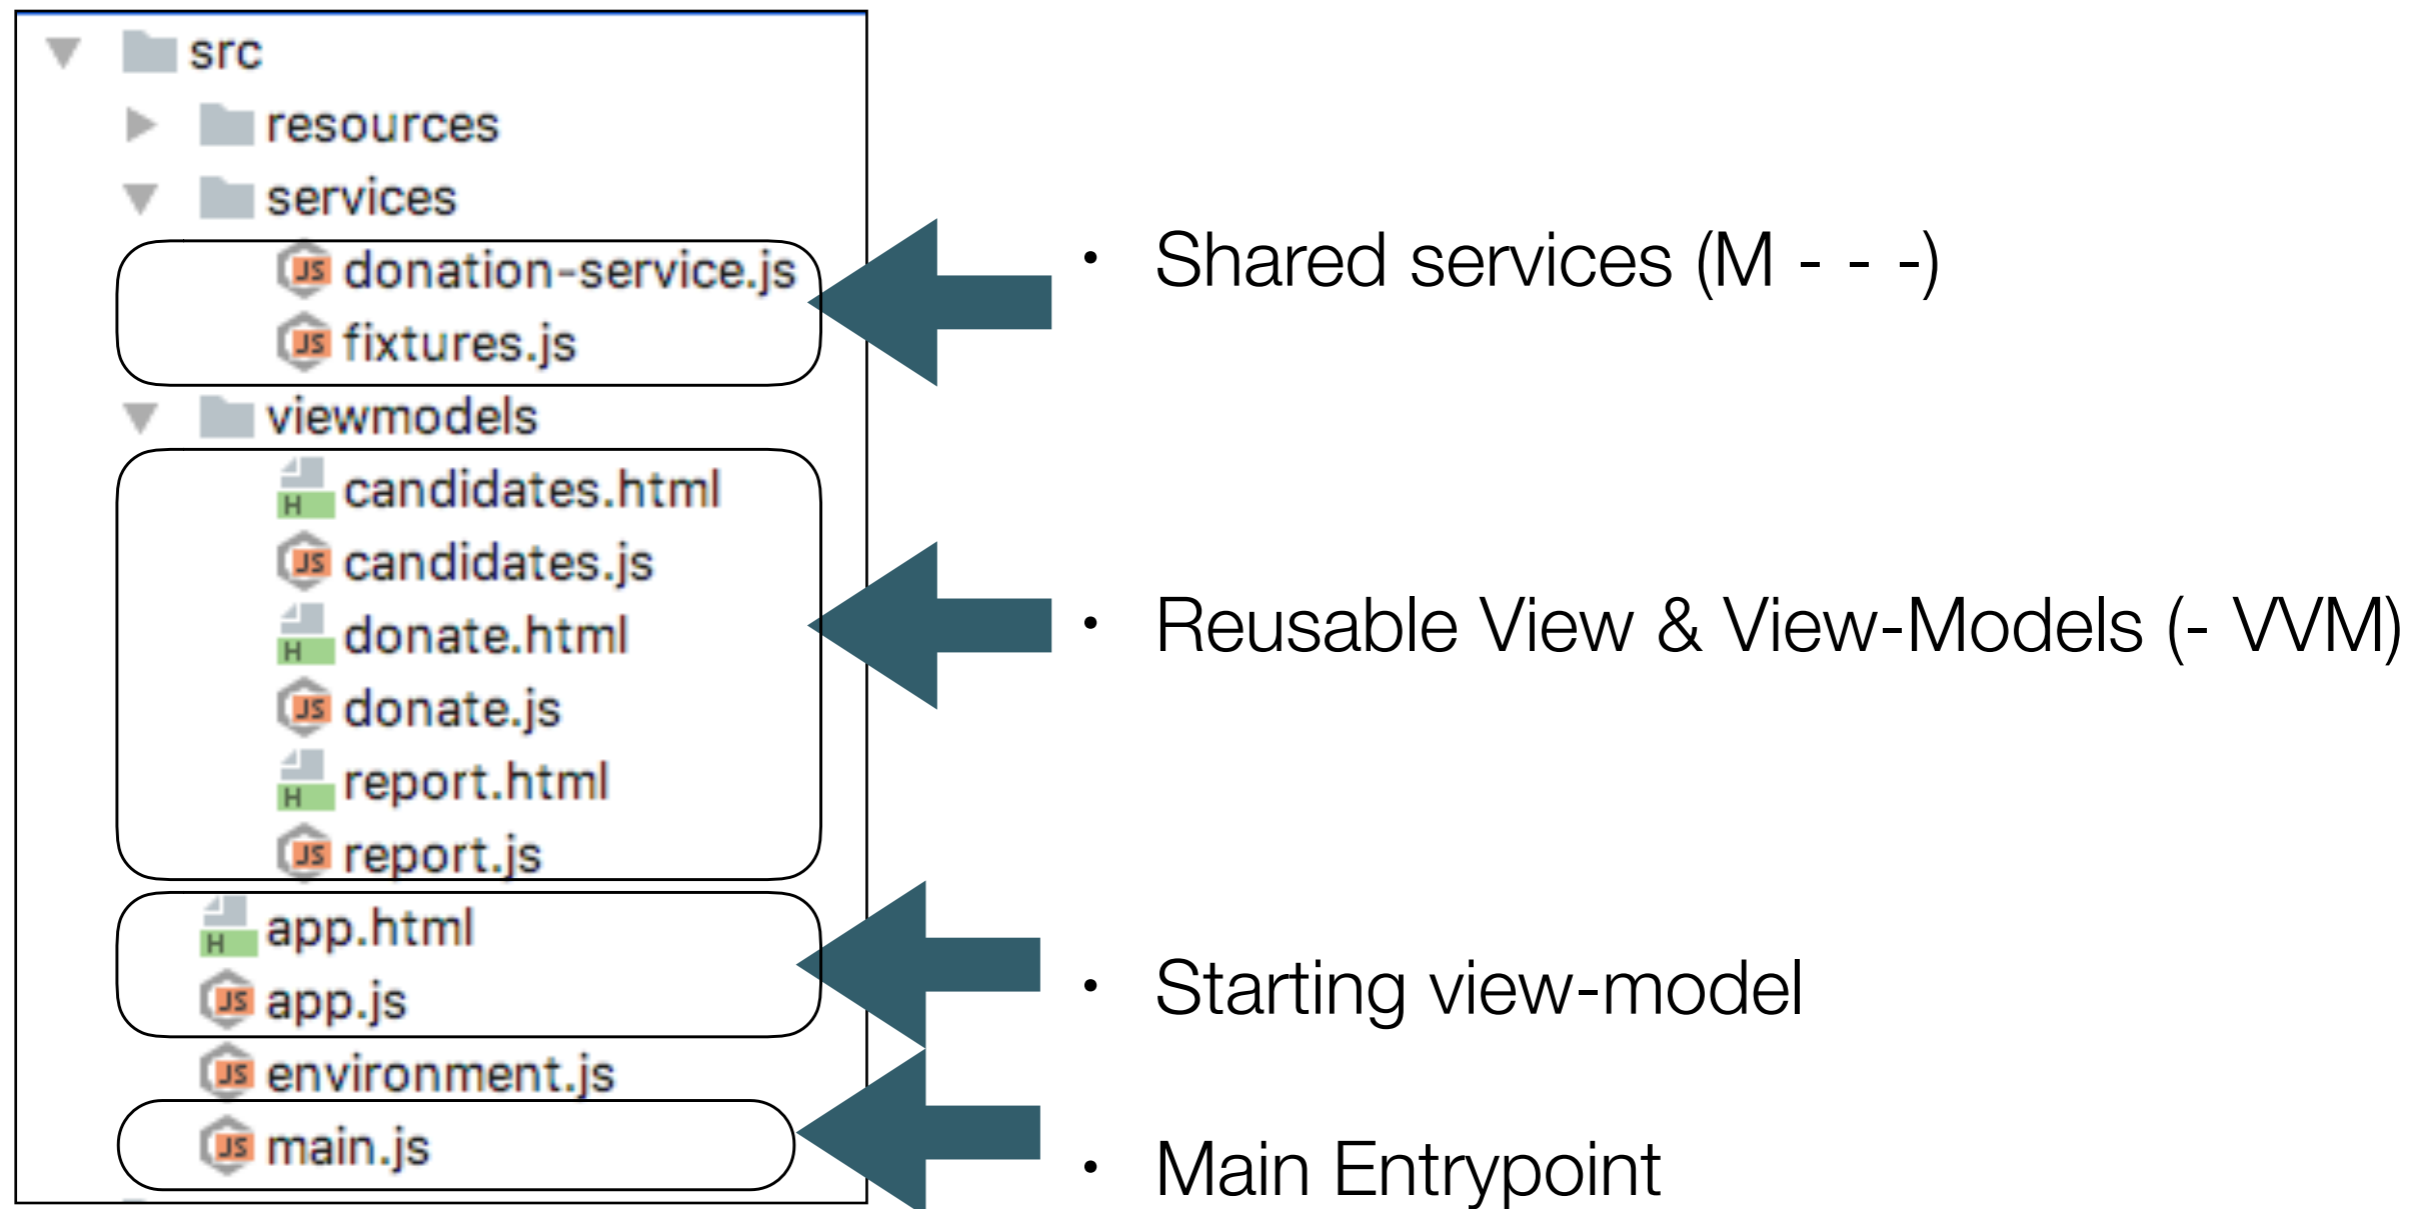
src
resources
services
donation-service.js
fixtures.js
viewmodels
candidates.html
candidates.js
donate.html
donate.js
report.html
report.js
app.html
app.js
environment.js
main.js

• Shared services (M - - -)

• Reusable View & View-Models (- VVM)

• Starting view-model

• Main Entrypoint